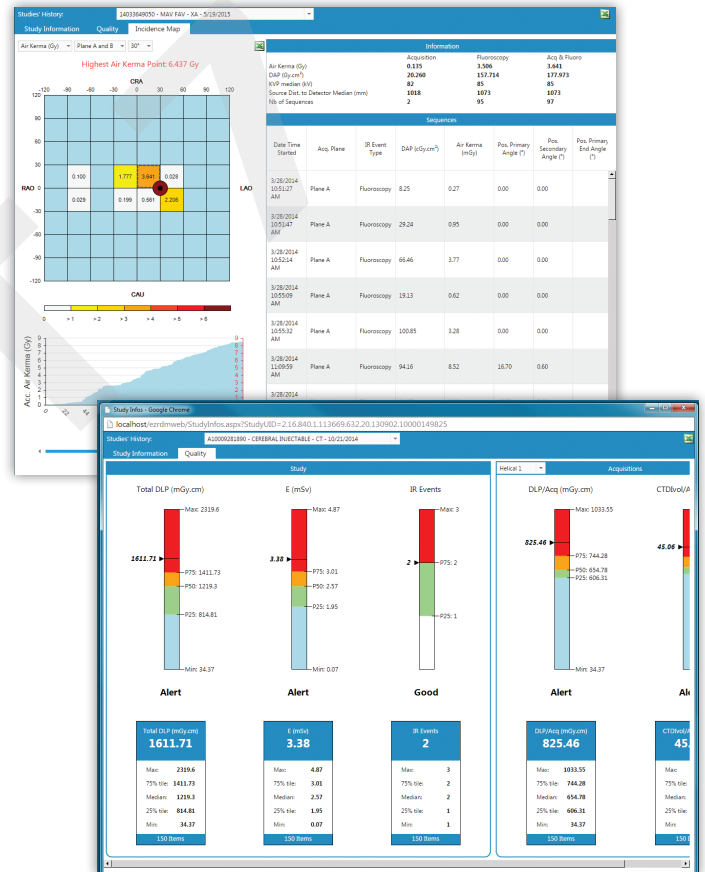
Studies' History: 14033649050 - MAV FAV - XA - 5/19/2015

Study Information Quality Incidence Map

Air Kerma (Gy) Plane A and B 30°

Highest Air Kerma Point: 6.437 Gy

CRA

-120 -90 -60 -30 0 30 60 90 120

120
90
60
30
0
-30
-60
-90
-120

RAO LAO

0.100 1.777 3.641 0.026
0.029 0.199 0.561 2.206

CAU

0 > 1 > 2 > 3 > 4 > 5 > 6

Acc. Air Kerma (Gy)
9 8 7 6 5 4 3 2 1 0

| Information | Acquisition | Fluoroscopy | Acq & Fluoro |
|---|---|---|---|
| Air Kerma (Gy) | 0.135 | 3.506 | 3.641 |
| DAP (Gy.cm²) | 20.260 | 157.714 | 177.973 |
| KVP median (kV) | 82 | 85 | 85 |
| Source Dist. to Detector Median (mm) | 1018 | 1073 | 1073 |
| Nb of Sequences | 2 | 95 | 97 |

Sequences

| Date Time Started | Acq. Plane | IR Event Type | DAP (cGy.cm²) | Air Kerma (mGy) | Pos. Primary Angle (°) | Pos. Secondary Angle (°) | Pos. Primary End Angle (°) |
|---|---|---|---|---|---|---|---|
| 3/28/2014 10:51:27 AM | Plane A | Fluoroscopy | 8.25 | 0.27 | 0.00 | 0.00 | |
| 3/28/2014 10:51:47 AM | Plane A | Fluoroscopy | 29.24 | 0.95 | 0.00 | 0.00 | |
| 3/28/2014 10:52:14 AM | Plane A | Fluoroscopy | 66.46 | 3.77 | 0.00 | 0.00 | |
| 3/28/2014 10:55:09 AM | Plane A | Fluoroscopy | 19.13 | 0.62 | 0.00 | 0.00 | |
| 3/28/2014 10:55:32 AM | Plane A | Fluoroscopy | 100.85 | 3.28 | 0.00 | 0.00 | |
| 3/28/2014 11:09:59 AM | Plane A | Fluoroscopy | 94.16 | 8.52 | 16.70 | 0.60 | |

Study Infos - Google Chrome

localhost/ezrdmweb/StudyInfos.aspx?StudyUID=2.16.840.1.113669.632.20.130902.10000149825

Studies' History: A10009281890 - CEREBRAL INJECTABLE - CT - 10/21/2014

Study Information Quality

Study

Total DLP (mGy.cm)
Max: 2319.6
1611.71
P75: 1411.73
P50: 1219.3
P25: 814.81
Min: 34.37
Alert

E (mSv)
Max: 4.87
3.38
P75: 3.01
P50: 2.57
P25: 1.95
Min: 0.07
Alert

IR Events
Max: 3
2
P75: 2
P25: 1
Good

Total DLP (mGy.cm)
1611.71
Max: 2319.6
75% tile: 1411.73
Median: 1219.3
25% tile: 814.81
Min: 34.37
150 Items

E (mSv)
3.38
Max: 4.87
75% tile: 3.01
Median: 2.57
25% tile: 1.95
Min: 0.07
150 Items

IR Events
2
Max: 3
75% tile: 2
Median: 2
25% tile: 1
Min: 1
150 Items

Helical 1 Acquisitions

DLP/Acq (mGy.cm)
Max: 1033.55
825.46
P75: 744.28
P50: 654.78
P25: 606.31
Min: 34.37
Alert

DLP/Acq (mGy.cm)
825.46
Max: 1033.55
75% tile: 744.28
Median: 654.78
25% tile: 606.31
Min: 34.37
150 Items

CTDIvol/A
45.06
Al
CTDIvol/
45